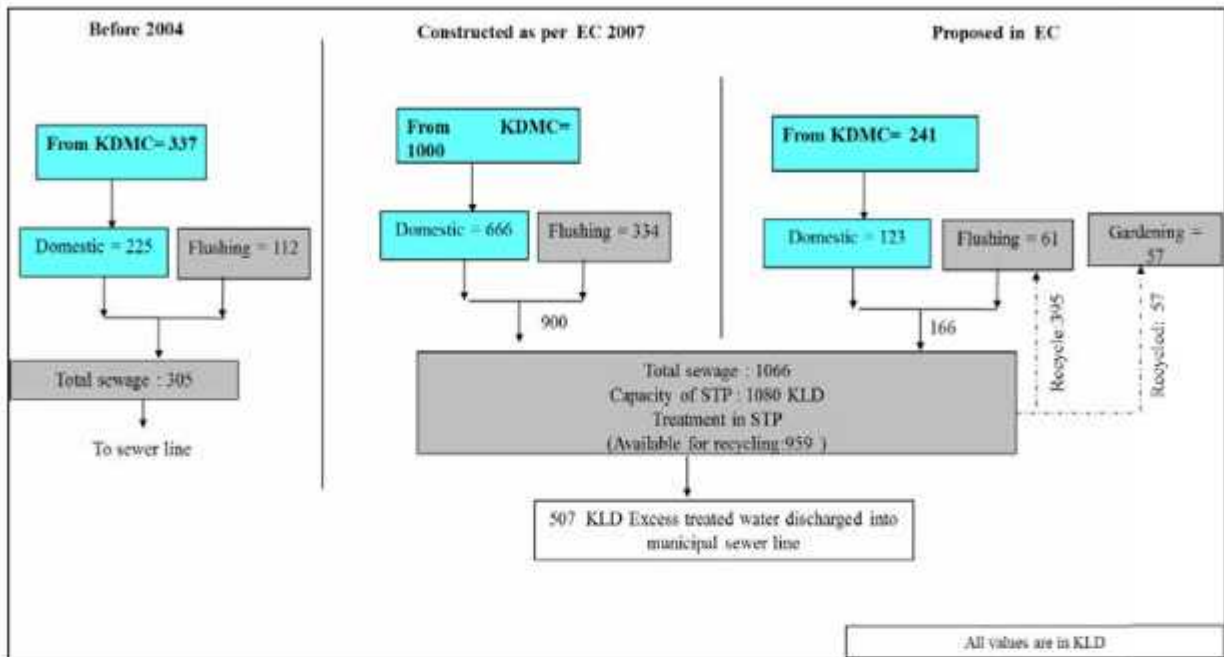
Before 2004

From KDMC= 337

Domestic = 225

Flushing = 112

Total sewage : 305

To sewer line

Constructed as per EC 2007

From KDMC= 1000

Domestic = 666

Flushing = 334

900

Proposed in EC

From KDMC= 241

Domestic = 123

Flushing = 61

Gardening = 57

166

Recycle 395

Recycled: 57

Total sewage : 1066
Capacity of STP : 1080 KLD
Treatment in STP
(Available for recycling 959 )

507 KLD Excess treated water discharged into municipal sewer line

All values are in KLD